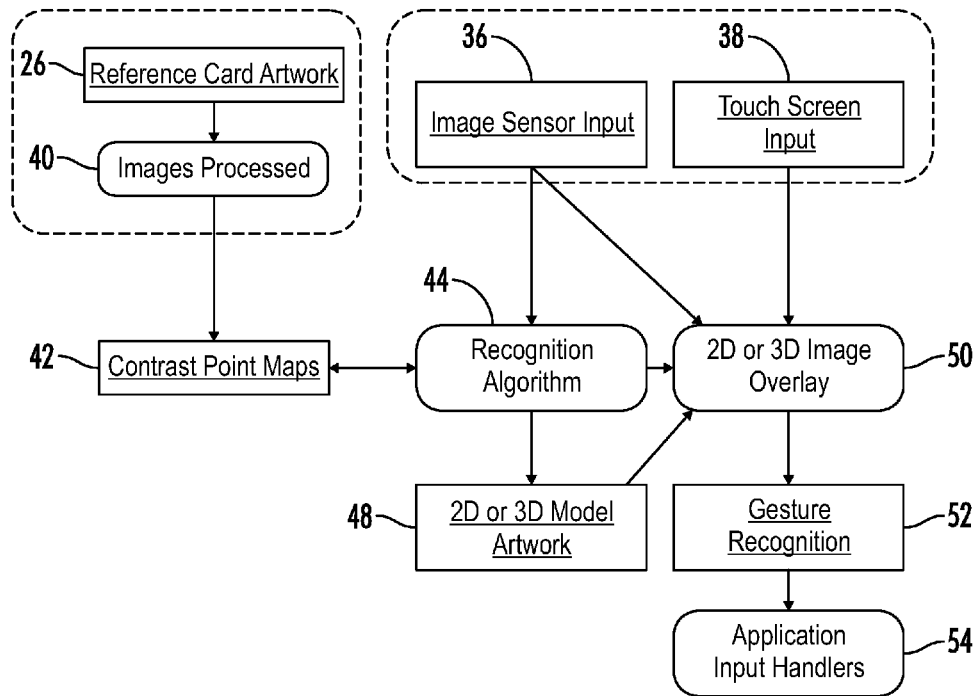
26
Reference Card Artwork
40
Images Processed
36
Image Sensor Input
38
Touch Screen Input
44
42
Contrast Point Maps
Recognition Algorithm
2D or 3D Image Overlay
50
48
2D or 3D Model Artwork
Gesture Recognition
52
Application Input Handlers
54